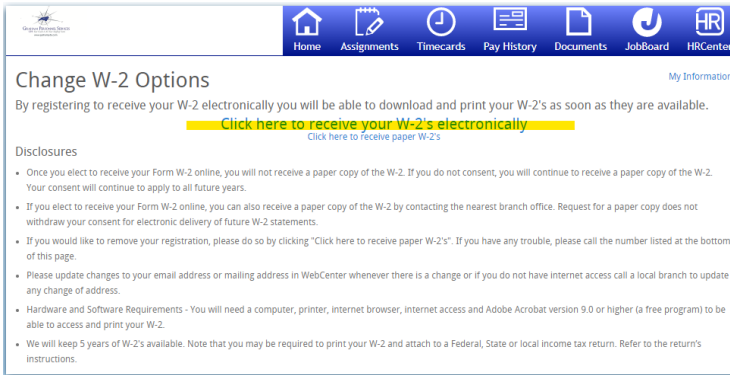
Home Assignments Timecards Pay History Documents JobBoard HRCenter

Change W-2 Options

My Information

By registering to receive your W-2 electronically you will be able to download and print your W-2's as soon as they are available.

Click here to receive your W-2's electronically

Click here to receive paper W-2's

Disclosures

- Once you elect to receive your Form W-2 online, you will not receive a paper copy of the W-2. If you do not consent, you will continue to receive a paper copy of the W-2. Your consent will continue to apply to all future years.
- If you elect to receive your Form W-2 online, you can also receive a paper copy of the W-2 by contacting the nearest branch office. Request for a paper copy does not withdraw your consent for electronic delivery of future W-2 statements.
- If you would like to remove your registration, please do so by clicking "Click here to receive paper W-2's". If you have any trouble, please call the number listed at the bottom of this page.
- Please update changes to your email address or mailing address in WebCenter whenever there is a change or if you do not have internet access call a local branch to update any change of address.
- Hardware and Software Requirements - You will need a computer, printer, internet browser, internet access and Adobe Acrobat version 9.0 or higher (a free program) to be able to access and print your W-2.
- We will keep 5 years of W-2's available. Note that you may be required to print your W-2 and attach to a Federal, State or local income tax return. Refer to the return's instructions.